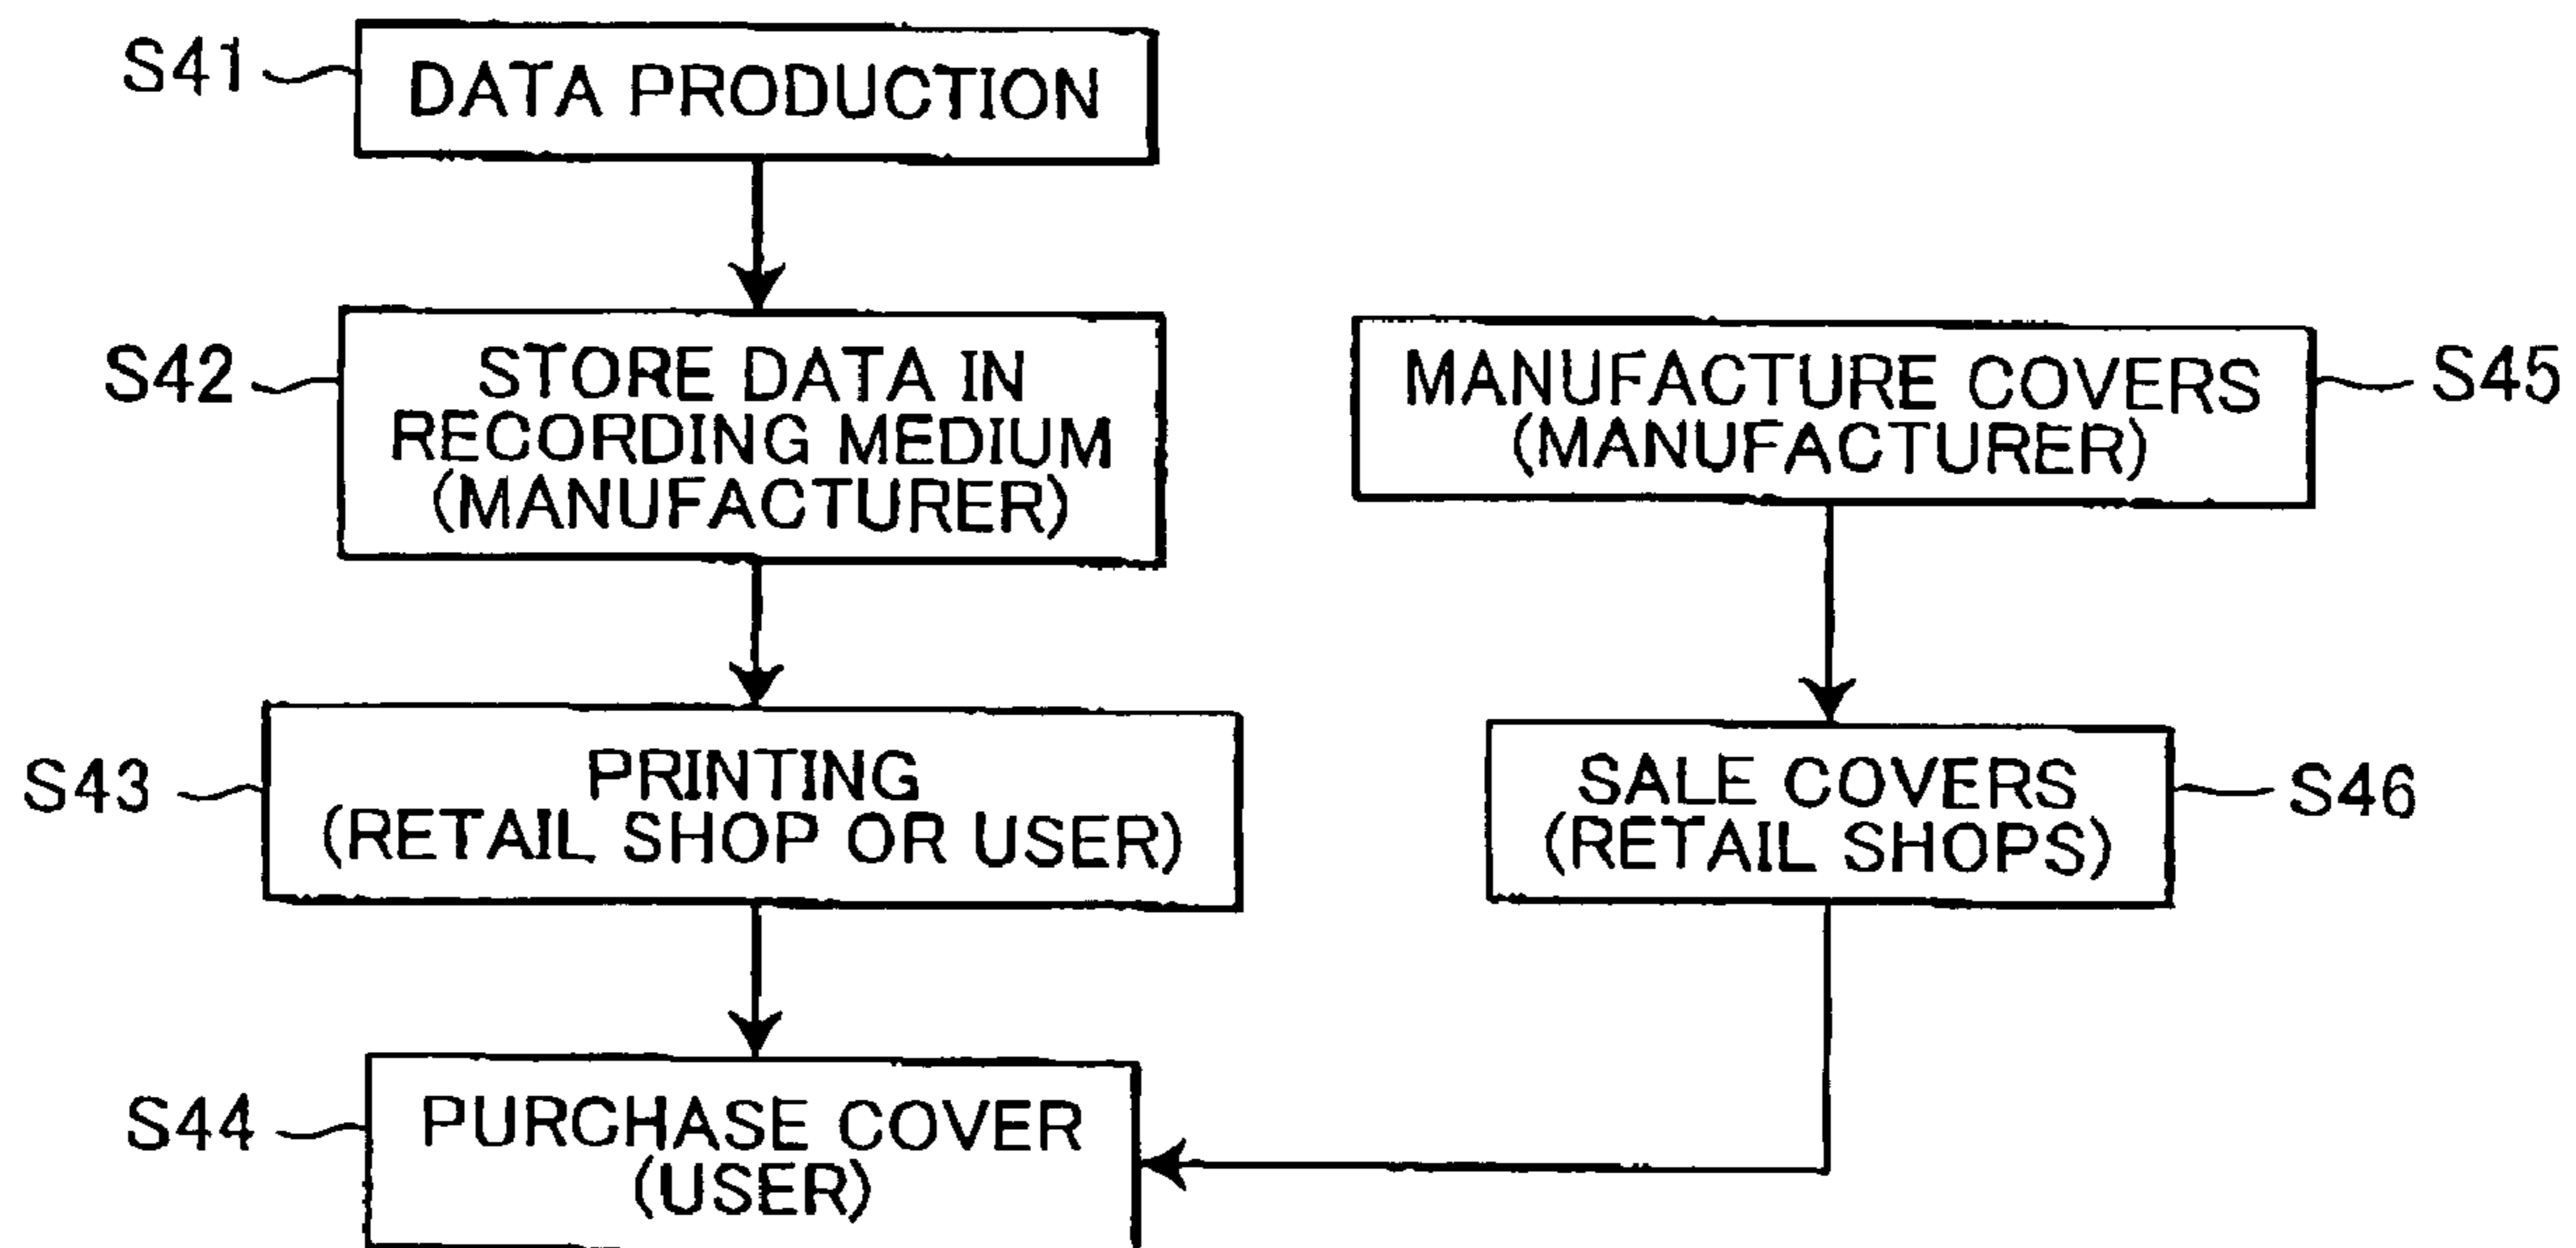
S41
DATA PRODUCTION

S42
STORE DATA IN RECORDING MEDIUM (MANUFACTURER)

S43
PRINTING (RETAIL SHOP OR USER)

S44
PURCHASE COVER (USER)

S45
MANUFACTURE COVERS (MANUFACTURER)

S46
SALE COVERS (RETAIL SHOPS)